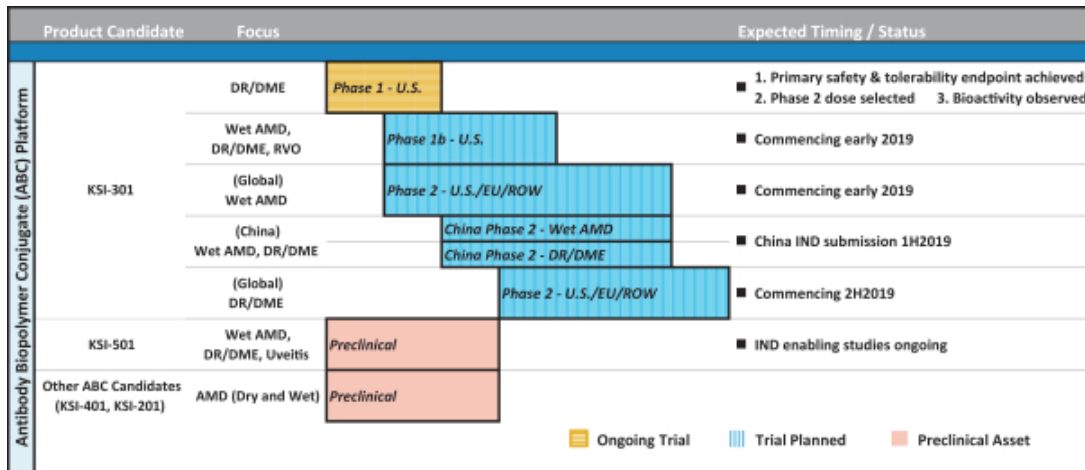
| | Product Candidate | Focus | | Expected Timing / Status |
|---|---|---|---|---|
| Antibody Biopolymer Conjugate (ABC) Platform | KSI-301 | DR/DME | Phase 1 - U.S. | 1. Primary safety & tolerability endpoint achieved 2. Phase 2 dose selected 3. Bioactivity observed |
| | | Wet AMD, DR/DME, RVO | Phase 1b - U.S. | Commencing early 2019 |
| | | (Global) Wet AMD | Phase 2 - U.S./EU/ROW | Commencing early 2019 |
| | | (China) Wet AMD, DR/DME | China Phase 2 - Wet AMD; China Phase 2 - DR/DME | China IND submission 1H2019 |
| | | (Global) DR/DME | Phase 2 - U.S./EU/ROW | Commencing 2H2019 |
| | KSI-501 | Wet AMD, DR/DME, Uveitis | Preclinical | IND enabling studies ongoing |
| | Other ABC Candidates (KSI-401, KSI-201) | AMD (Dry and Wet) | Preclinical | |

Ongoing Trial   Trial Planned   Preclinical Asset